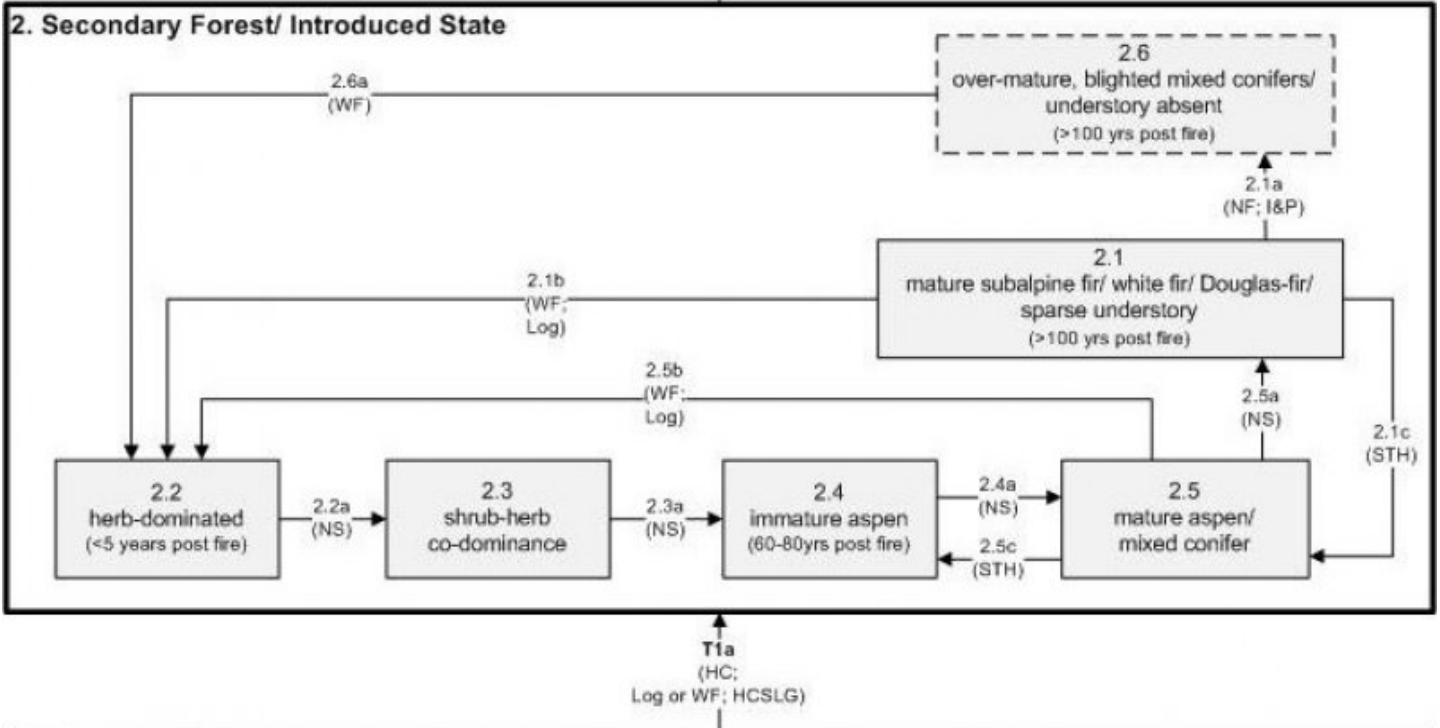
2. Secondary Forest/ Introduced State

2.6
over-mature, blighted mixed conifers/ understory absent
(>100 yrs post fire)

2.6a
(WF)

2.1a
(NF; I&P)

2.1
mature subalpine fir/ white fir/ Douglas-fir/ sparse understory
(>100 yrs post fire)

2.1b
(WF; Log)

2.5b
(WF; Log)

2.5a
(NS)

2.1c
(STH)

2.2
herb-dominated
(<5 years post fire)

2.2a
(NS)

2.3
shrub-herb co-dominance

2.3a
(NS)

2.4
immature aspen
(60-80yrs post fire)

2.4a
(NS)

2.5c
(STH)

2.5
mature aspen/ mixed conifer

T1a
(HC; Log or WF; HCSLG)